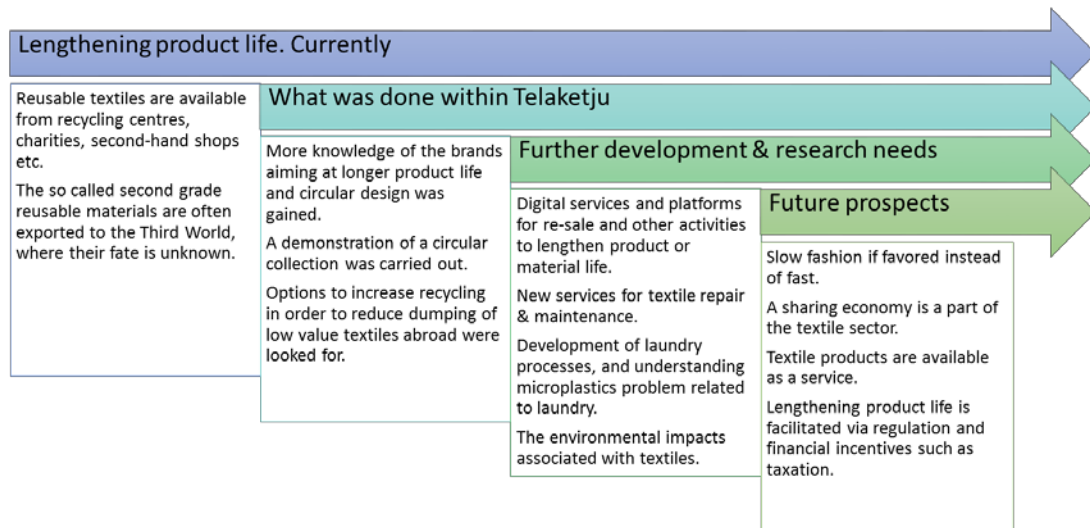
Lengthening product life. Currently

Reusable textiles are available from recycling centres, charities, second-hand shops etc.

The so called second grade reusable materials are often exported to the Third World, where their fate is unknown.

What was done within Telaketju

More knowledge of the brands aiming at longer product life and circular design was gained.

A demonstration of a circular collection was carried out.

Options to increase recycling in order to reduce dumping of low value textiles abroad were looked for.

Further development & research needs

Digital services and platforms for re-sale and other activities to lengthen product or material life.

New services for textile repair & maintenance.

Development of laundry processes, and understanding microplastics problem related to laundry.

The environmental impacts associated with textiles.

Future prospects

Slow fashion if favored instead of fast.

A sharing economy is a part of the textile sector.

Textile products are available as a service.

Lengthening product life is facilitated via regulation and financial incentives such as taxation.